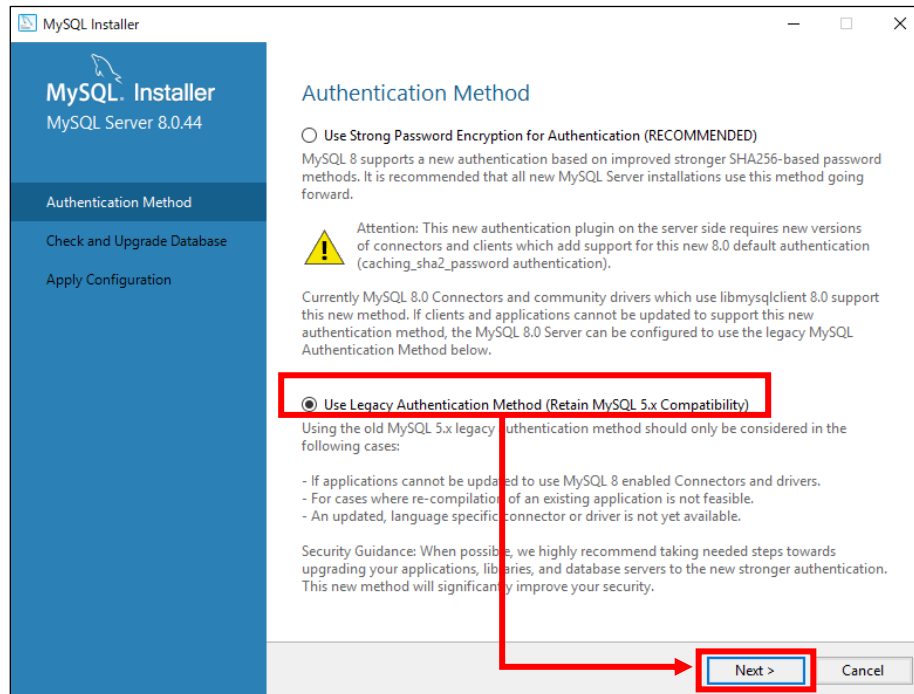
MySQL Installer

MySQL. Installer
MySQL Server 8.0.44

Authentication Method

Check and Upgrade Database

Apply Configuration

Authentication Method

Use Strong Password Encryption for Authentication (RECOMMENDED)

MySQL 8 supports a new authentication based on improved stronger SHA256-based password methods. It is recommended that all new MySQL Server installations use this method going forward.

Attention: This new authentication plugin on the server side requires new versions of connectors and clients which add support for this new 8.0 default authentication (caching_sha2_password authentication).

Currently MySQL 8.0 Connectors and community drivers which use libmysqlclient 8.0 support this new method. If clients and applications cannot be updated to support this new authentication method, the MySQL 8.0 Server can be configured to use the legacy MySQL Authentication Method below.

Use Legacy Authentication Method (Retain MySQL 5.x Compatibility)

Using the old MySQL 5.x legacy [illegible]uthentication method should only be considered in the following cases:

- If applications cannot be upda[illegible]ed to use MySQL 8 enabled Connectors and drivers.
- For cases where re-compilatio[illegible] of an existing application is not feasible.
- An updated, language specific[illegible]connector or driver is not yet available.

Security Guidance: When possib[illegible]e, we highly recommend taking needed steps towards upgrading your applications, libr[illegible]aries, and database servers to the new stronger authentication. This new method will significan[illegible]ly improve your security.

Next >

Cancel